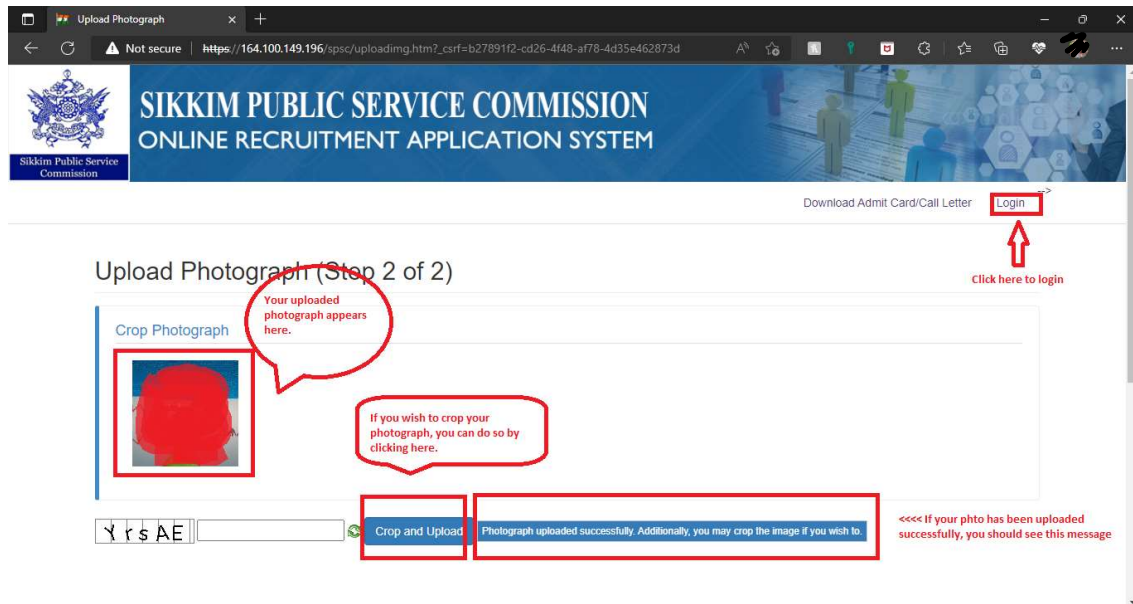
Upload Photograph

Not secure | https://164.100.149.196/spsc/uploadimg.htm?_csrf=b27891f2-cd26-4f48-af78-4d35e462873d

Sikkim Public Service Commission

SIKKIM PUBLIC SERVICE COMMISSION
ONLINE RECRUITMENT APPLICATION SYSTEM

-->
Download Admit Card/Call Letter Login

Click here to login

Upload Photograph (Step 2 of 2)

Your uploaded photograph appears here.

Crop Photograph

If you wish to crop your photograph, you can do so by clicking here.

Y r s A E

Crop and Upload

Photograph uploaded successfully. Additionally, you may crop the image if you wish to.

<<<< If your phto has been uploaded successfully, you should see this message